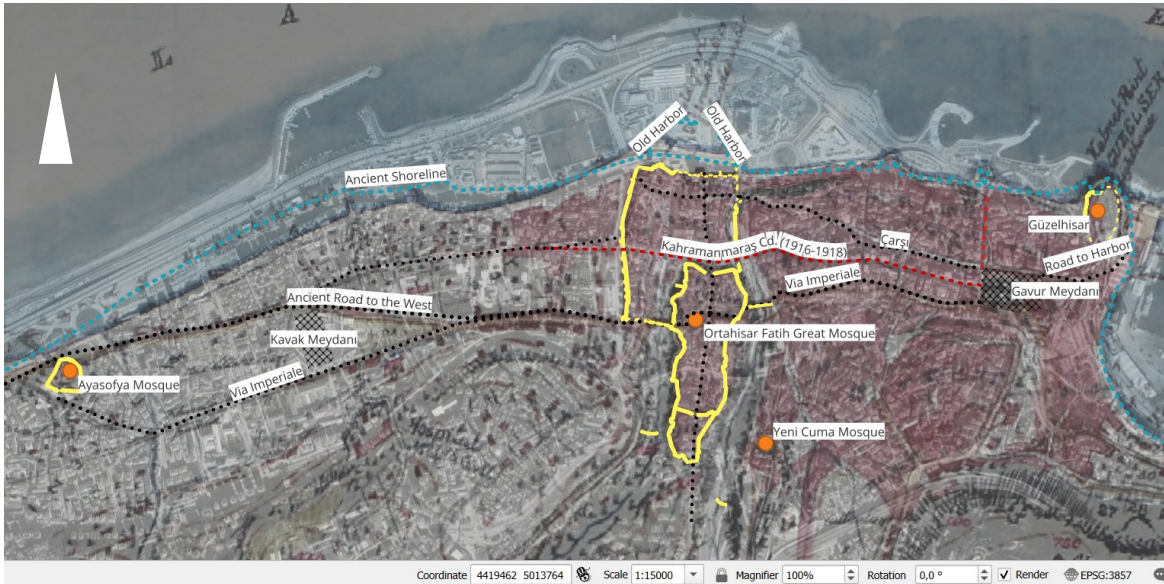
Old Harbor
Old Harbor
Ancient Shoreline
Kahramanmaraş Cd. (1916-1918)
Çarşı
Güzelhisar
Road to Harbor
Via Imperiale
Gavur Meydanı
Ancient Road to the West
Ortahisar Fatih Great Mosque
Kavak Meydanı
Ayasofya Mosque
Via Imperiale
Yeni Cuma Mosque

Coordinate 4419462 5013764 Scale 1:15000 Magnifier 100% Rotation 0,0 ° Render EPSG:3857